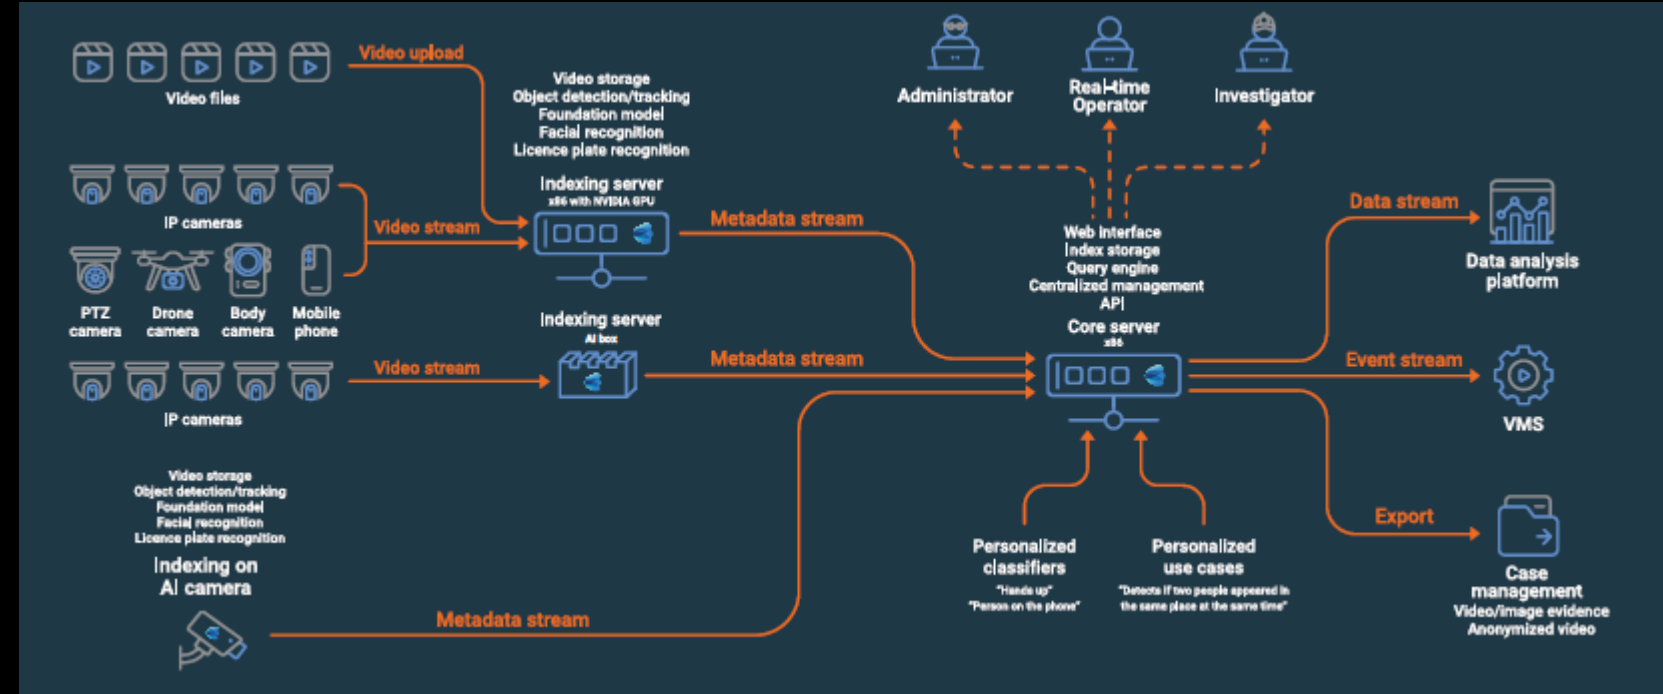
Video files

Video upload

Video storage
Object detection/tracking
Foundation model
Facial recognition
Licence plate recognition

Indexing server
x86 with NVIDIA GPU

IP cameras

Video stream

PTZ camera

Drone camera

Body camera

Mobile phone

Metadata stream

Indexing server
AI box

Video stream

Metadata stream

IP cameras

Video storage
Object detection/tracking
Foundation model
Facial recognition
Licence plate recognition

Indexing on
AI camera

Metadata stream

Administrator

Real-time
Operator

Investigator

Web interface
Index storage
Query engine
Centralized management
API

Core server
x86

Personalized
classifiers
"Hands up"
"Person on the phone"

Personalized
use cases
"Detects if two people appeared in the same place at the same time"

Data stream

Data analysis
platform

Event stream

VMS

Export

Case
management
Video/image evidence
Anonymized video